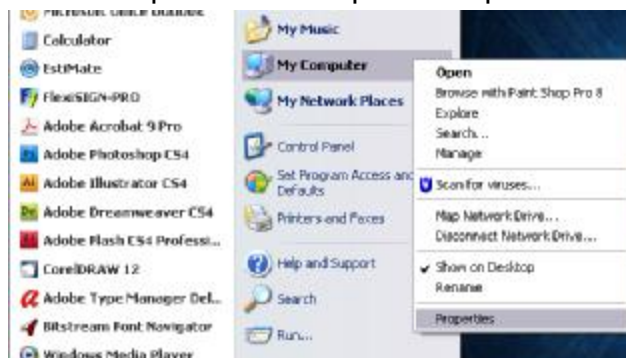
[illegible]
Calculator
EstiMate
FlexiSIGN-PRO
Adobe Acrobat 9 Pro
Adobe Photoshop CS4
Adobe Illustrator CS4
Adobe Dreamweaver CS4
Adobe Flash CS4 Professi...
CorelDRAW 12
Adobe Type Manager Del...
Bitstream Font Navigator
Windows Media Player

My Music
My Computer
My Network Places
Control Panel
Set Program Access and Defaults
Printers and Faxes
Help and Support
Search
Run...

Open
Browse with Paint Shop Pro 8
Explore
Search...
Manage
Scan for viruses...
Map Network Drive...
Disconnect Network Drive...
Show on Desktop
Rename
Properties